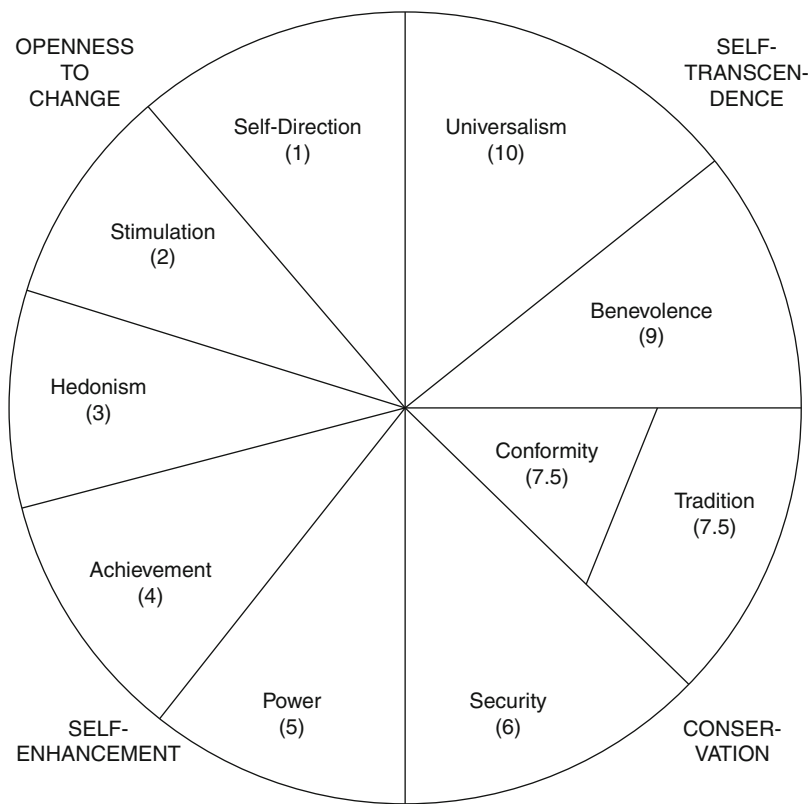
OPENNESS TO CHANGE

SELF-TRANSCENDENCE

Self-Direction
(1)

Universalism
(10)

Stimulation
(2)

Benevolence
(9)

Hedonism
(3)

Conformity
(7.5)

Tradition
(7.5)

Achievement
(4)

Power
(5)

Security
(6)

SELF-ENHANCEMENT

CONSERVATION